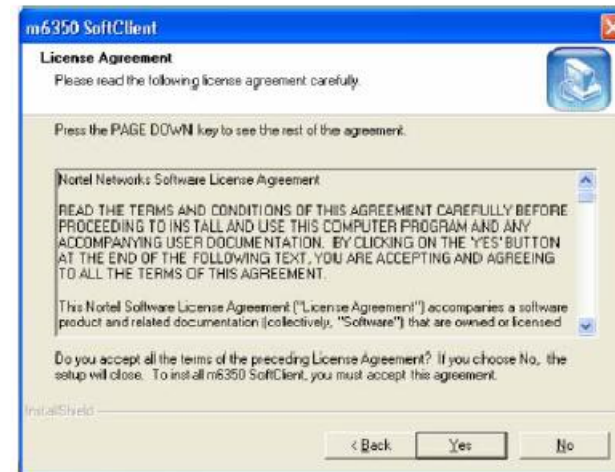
m6350 SoftClient

License Agreement

Please read the following license agreement carefully.

Press the PAGE DOWN key to see the rest of the agreement.

Nortel Networks Software License Agreement

READ THE TERMS AND CONDITIONS OF THIS AGREEMENT CAREFULLY BEFORE PROCEEDING TO INSTALL AND USE THIS COMPUTER PROGRAM AND ANY ACCOMPANYING USER DOCUMENTATION. BY CLICKING ON THE 'YES' BUTTON AT THE END OF THE FOLLOWING TEXT, YOU ARE ACCEPTING AND AGREEING TO ALL THE TERMS OF THIS AGREEMENT.

This Nortel Software License Agreement ("License Agreement") accompanies a software product and related documentation (collectively, "Software") that are owned or licensed

Do you accept all the terms of the preceding License Agreement? If you choose No, the setup will close. To install m6350 SoftClient, you must accept this agreement.

InstallShield

< Back

Yes

No